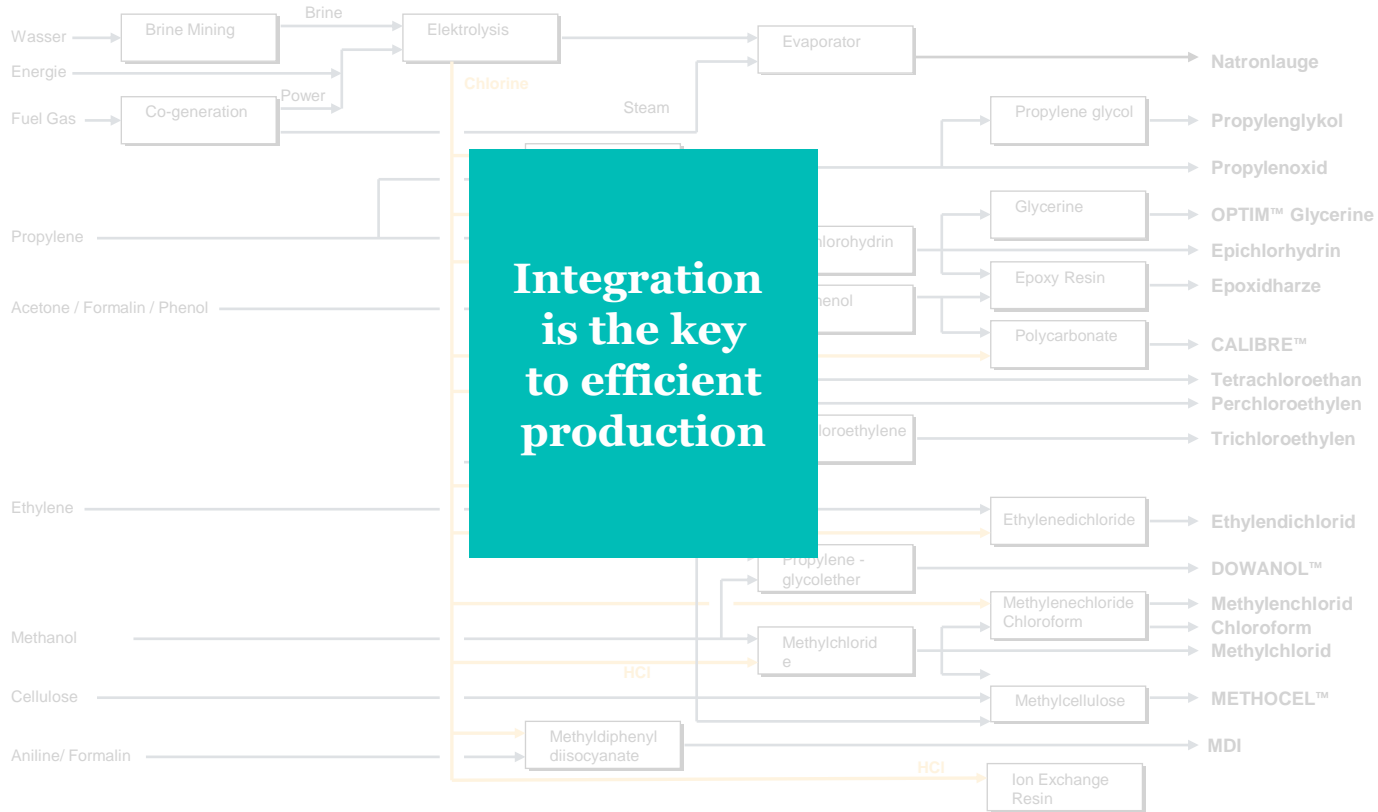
Wasser
Brine Mining
Brine
Elektrolysis
Evaporator
Natronlauge
Energie
Chlorine
Fuel Gas
Co-generation
Power
Steam
Propylene glycol
Propylenglykol
Propylenoxid
Propylene
Glycerine
OPTIM™ Glycerine
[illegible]hlorohydrin
Epichlorhydrin
Epoxy Resin
Epoxidharze
Acetone / Formalin / Phenol
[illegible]enol
Polycarbonate
CALIBRE™
Tetrachloroethan
Perchloroethylen
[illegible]loroethylene
Trichloroethylen

Integration is the key to efficient production

Ethylene
Ethylenedichloride
Ethylendichlorid
Propylene - glycolether
DOWANOL™
Methylenechloride Chloroform
Methylenchlorid
Chloroform
Methanol
Methylchlorid e
Methylchlorid
HCl
Cellulose
Methylcellulose
METHOCEL™
Methyldiphenyl diisocyanate
MDI
Aniline/ Formalin
HCl
Ion Exchange Resin